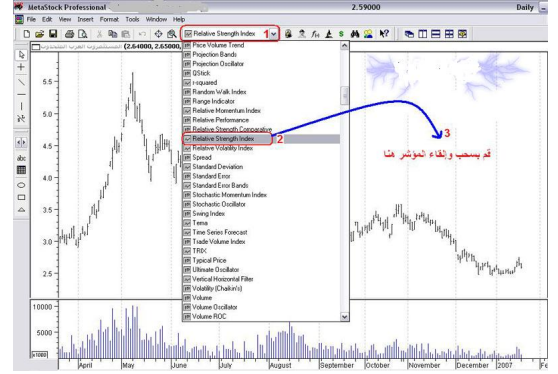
MetaStock Professional
2.59000
Daily
File Edit View Insert Format Tools Window Help
Relative Strength Index
1
(2.64000, 2.65000,
Price Volume Trend
Projection Bands
Projection Oscillator
QStick
r-squared
Random Walk Index
Range Indicator
Relative Momentum Index
Relative Performance
Relative Strength Comparative
Relative Strength Index
2
Relative Volatility Index
Spread
Standard Deviation
Standard Error
Standard Error Bands
Stochastic Momentum Index
Stochastic Oscillator
Swing Index
Tema
Time Series Forecast
Trade Volume Index
TRIX
Typical Price
Ultimate Oscillator
Vertical Horizontal Filter
Volatility (Chaikin's)
Volume
Volume Oscillator
Volume ROC
3
قم بسحب وإلقاء المؤشر هنا
5.5
5.0
4.5
4.0
3.5
3.0
2.5
10000
5000
x1000
April
May
June
July
August
September
October
November
December
2007
Fe